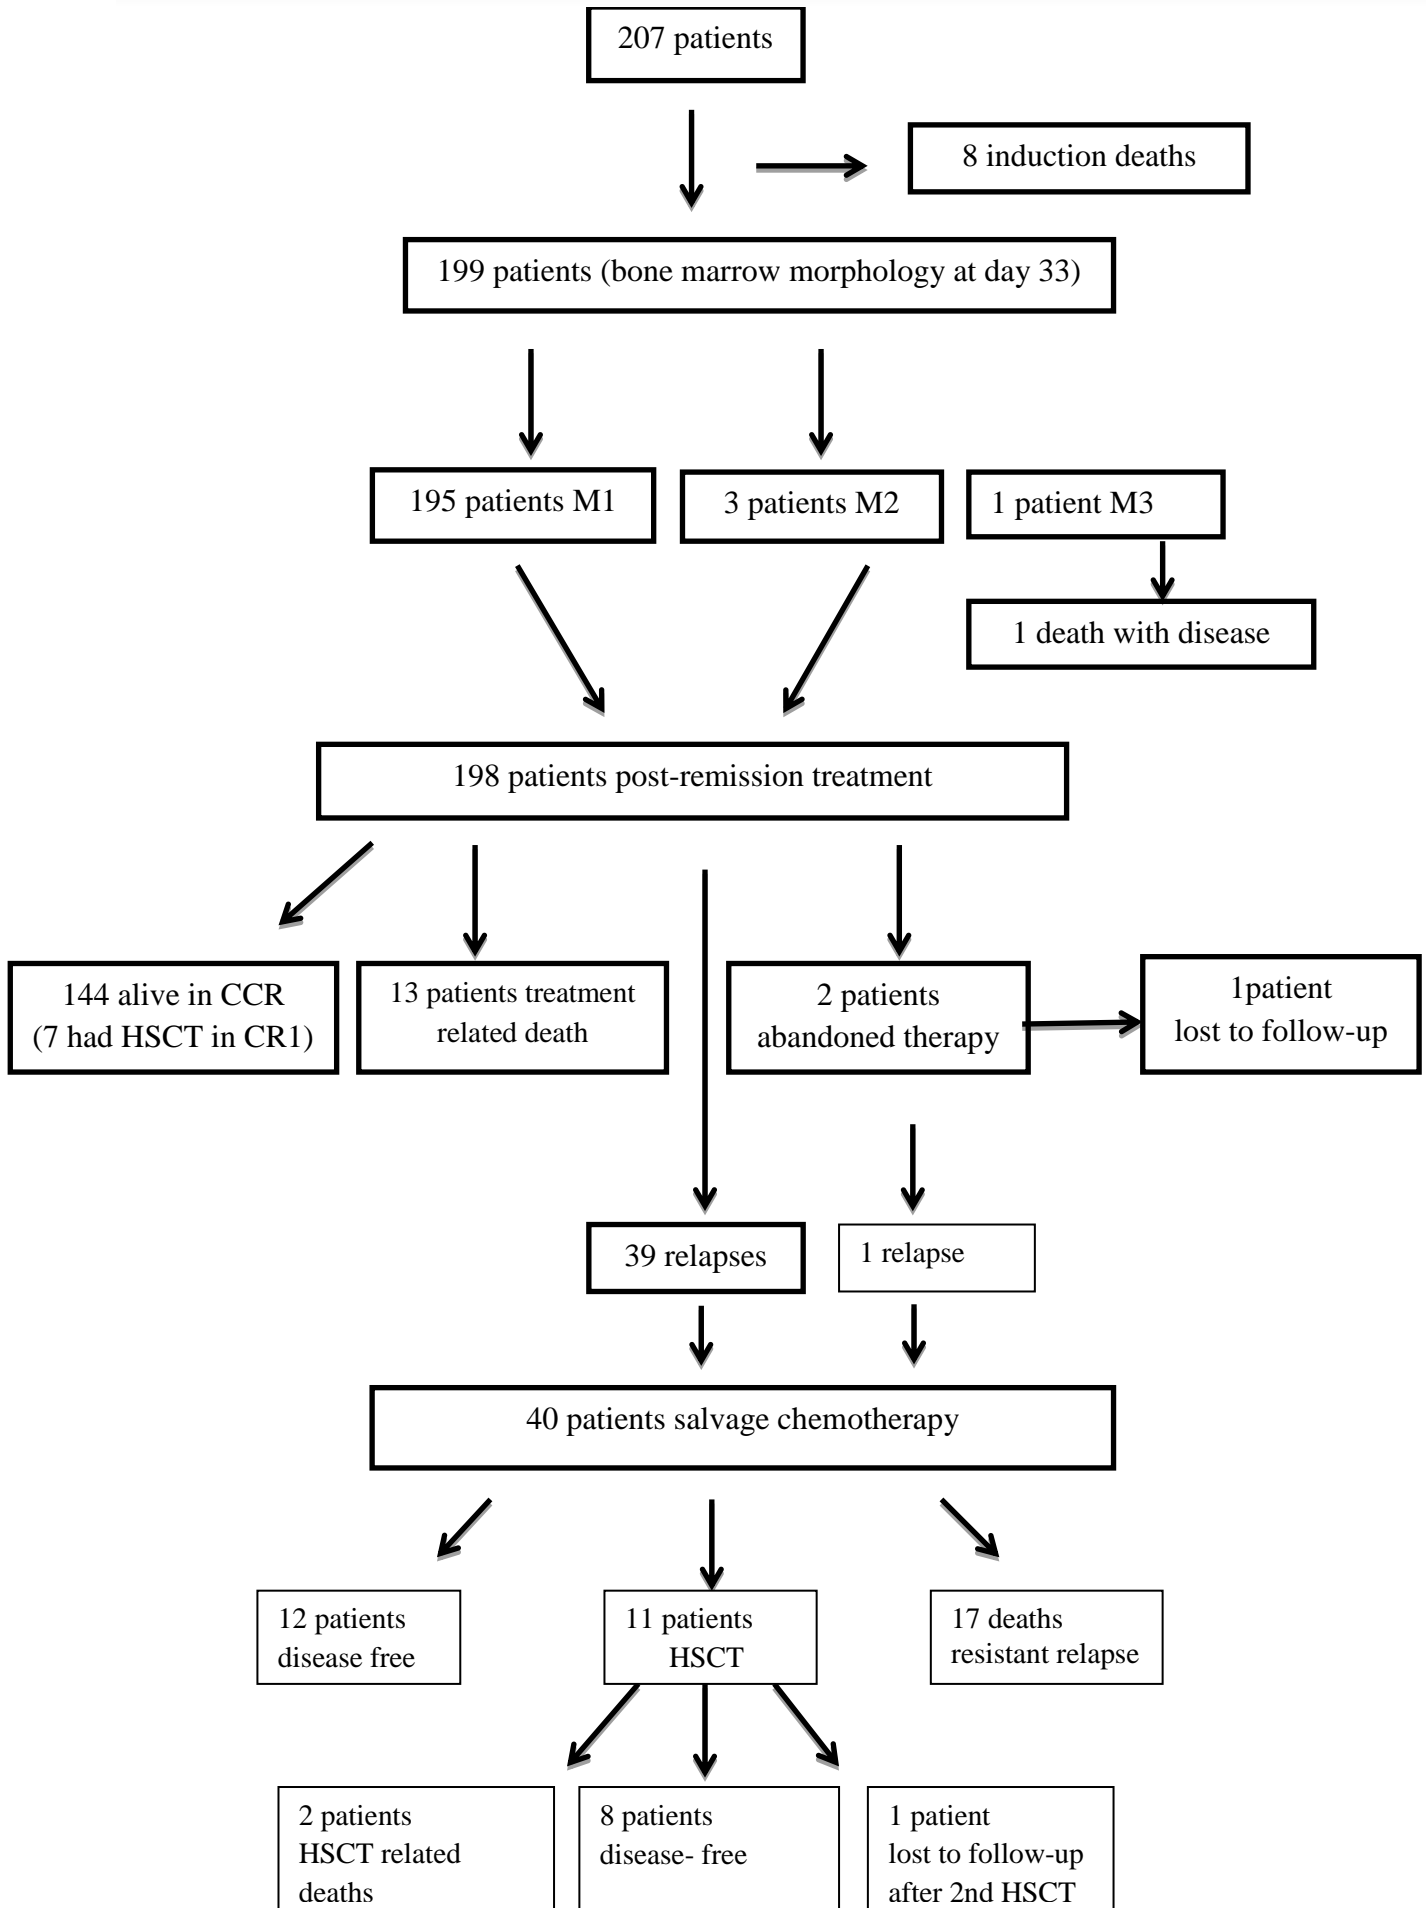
207 patients

8 induction deaths

199 patients (bone marrow morphology at day 33)

195 patients M1

3 patients M2

1 patient M3

1 death with disease

198 patients post-remission treatment

144 alive in CCR (7 had HSCT in CR1)

13 patients treatment related death

2 patients abandoned therapy

1patient lost to follow-up

39 relapses

1 relapse

40 patients salvage chemotherapy

12 patients disease free

11 patients HSCT

17 deaths resistant relapse

2 patients HSCT related deaths

8 patients disease- free

1 patient lost to follow-up after 2nd HSCT